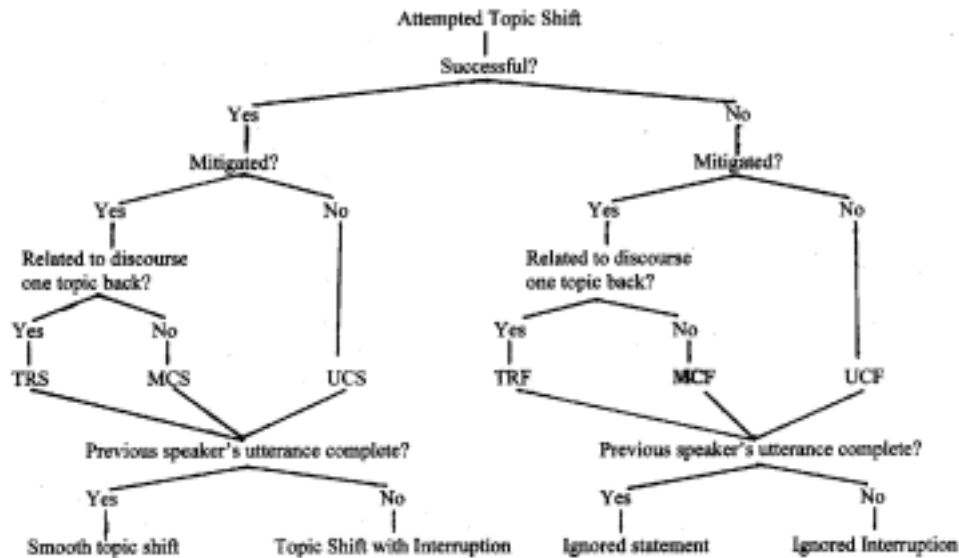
Attempted Topic Shift

Successful?

Yes

Mitigated?

Yes

Related to discourse one topic back?

Yes

TRS

No

MCS

No

UCS

No

Mitigated?

Yes

Related to discourse one topic back?

Yes

TRF

No

MCF

No

UCF

Previous speaker's utterance complete?

Yes

Smooth topic shift

No

Topic Shift with Interruption

Previous speaker's utterance complete?

Yes

Ignored statement

No

Ignored Interruption